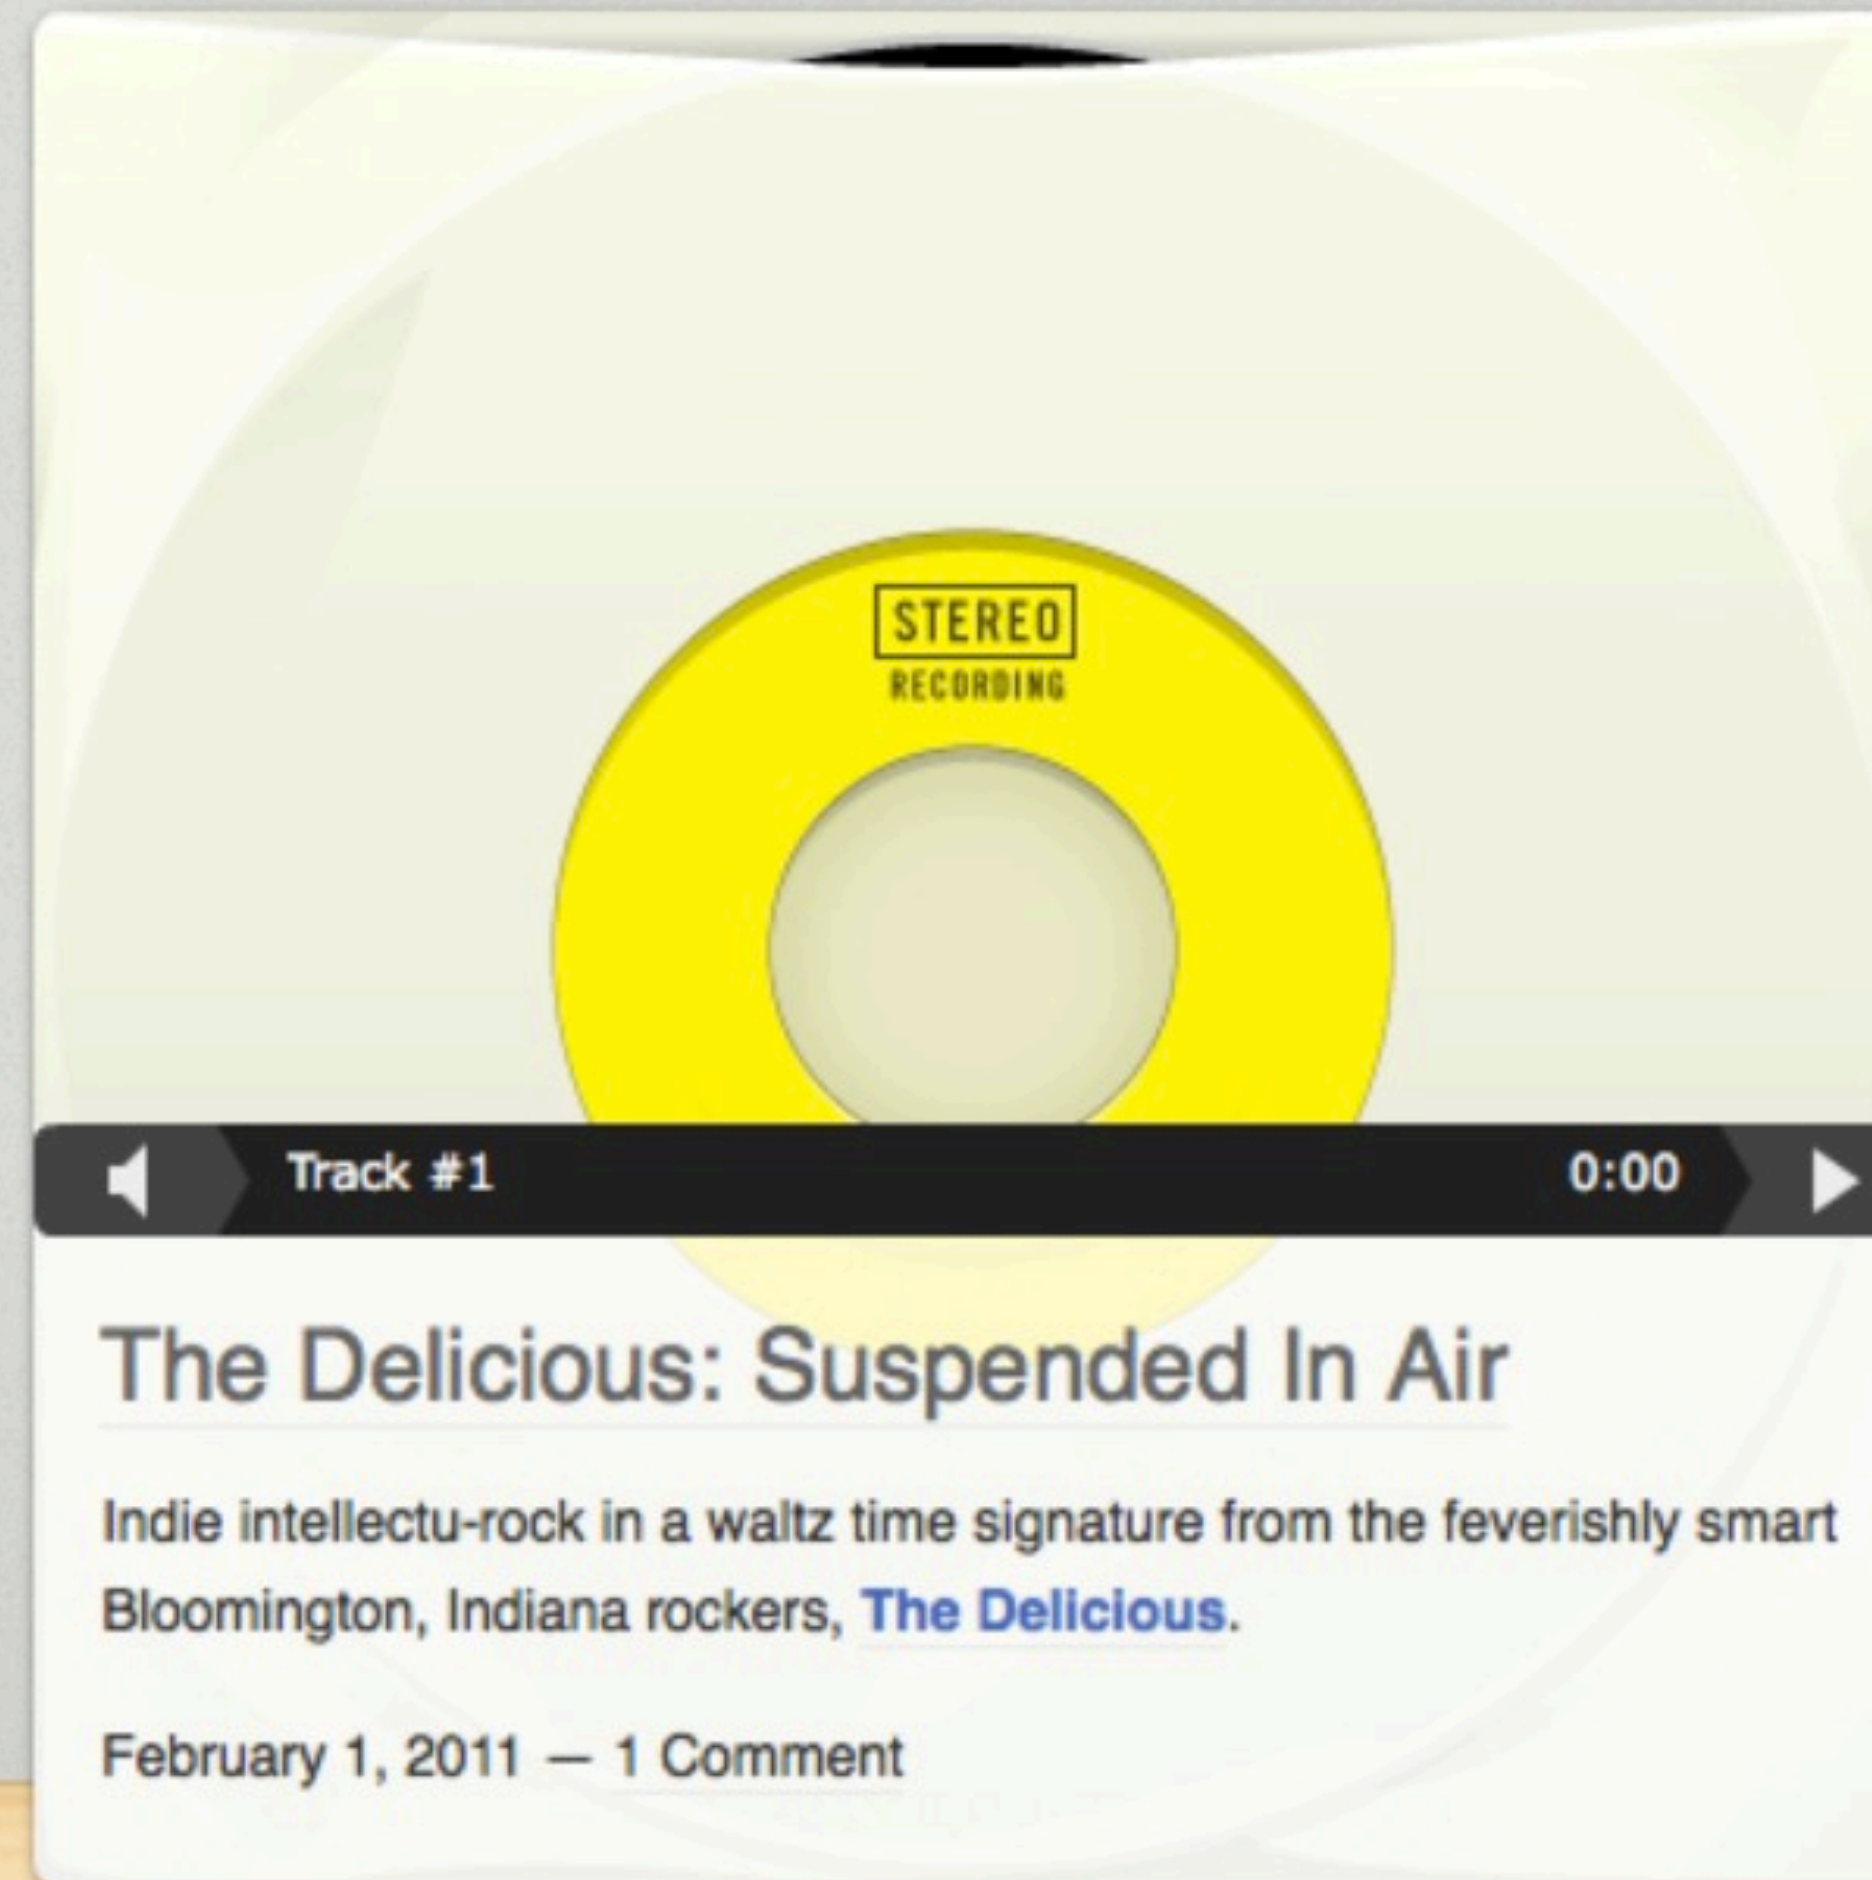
STEREO
RECORDING

Track #1

0:00

The Delicious: Suspended In Air

Indie intellectu-rock in a waltz time signature from the feverishly smart Bloomington, Indiana rockers, The Delicious.

February 1, 2011 — 1 Comment